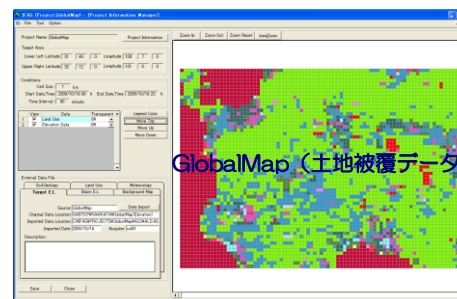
IS-KG [Project GlobalMap] - [Project Information Manager]
File Tool Option

Project Name GlobalMap Project Information

Target Area
Lower Left Latitude 34 45 0 Longitude 135 7 0
Upper Right Latitude 35 15 0 Longitude 136 0 0

Conditions
Cell Size 1 km
Start Date/Time 2009/10/16 00 h End Date/Time 2009/10/16 23 h
Time Interval 60 minute

View Data Transparent
1 Land Use 0
2 Elevation Data 0

Legend Color
Move Top
Move Up
Move Down

External Data File
Soil/Geology Land Use Meteorology
Target 3.1 Water 3.1 Background Map

Source GlobalMap Data Import
Original Data Location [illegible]
Imported Data Location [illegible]
Imported Date 2009/10/16 Acquirer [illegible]

Description

Save Close

Zoom In Zoom Out Zoom Reset AutoZoom

GlobalMap（土地被覆データ